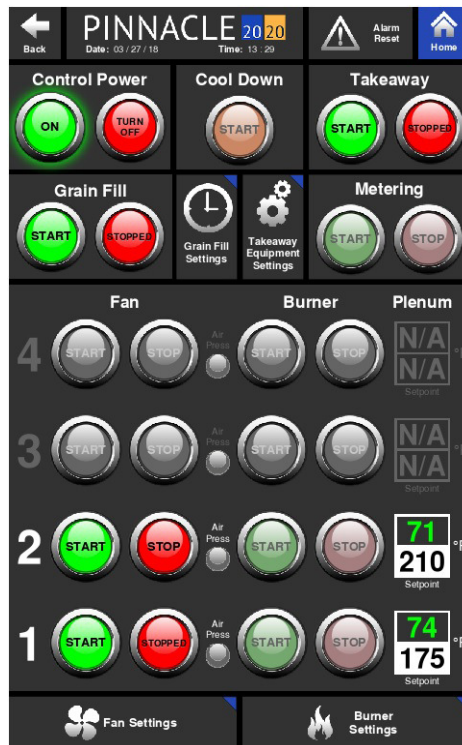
Back

PINNACLE 2020
Date: 03 / 27 / 18 Time: 13 : 29

Alarm Reset

Home

Control Power
ON
TURN OFF

Cool Down
START

Takeaway
START
STOPPED

Grain Fill
START
STOPPED

Grain Fill Settings

Takeaway Equipment Settings

Metering
START
STOP

Fan
Burner
Plenum

4
START
STOP
Air Press
START
STOP
N/A
N/A
Setpoint

3
START
STOP
Air Press
START
STOP
N/A
N/A
Setpoint

2
START
STOP
Air Press
START
STOP
71
210
Setpoint

1
START
STOPPED
Air Press
START
STOP
74
175
Setpoint

Fan Settings

Burner Settings